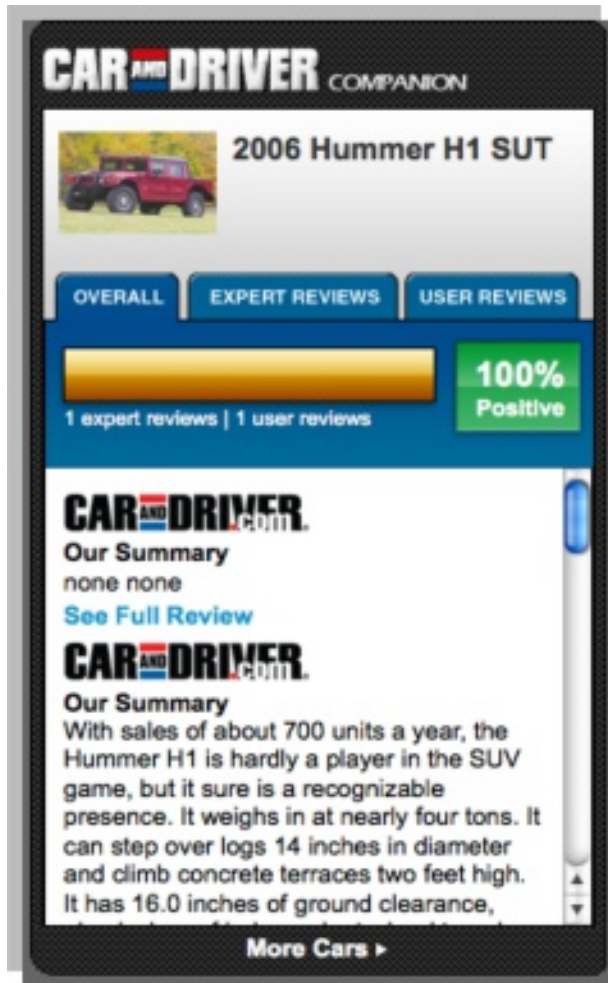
CAR AND DRIVER COMPANION

2006 Hummer H1 SUT

OVERALL | EXPERT REVIEWS | USER REVIEWS

1 expert reviews | 1 user reviews

100% Positive

CAR AND DRIVER.com

Our Summary
none none

See Full Review

CAR AND DRIVER.com

Our Summary
With sales of about 700 units a year, the Hummer H1 is hardly a player in the SUV game, but it sure is a recognizable presence. It weighs in at nearly four tons. It can step over logs 14 inches in diameter and climb concrete terraces two feet high. It has 16.0 inches of ground clearance, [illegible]

More Cars ▸